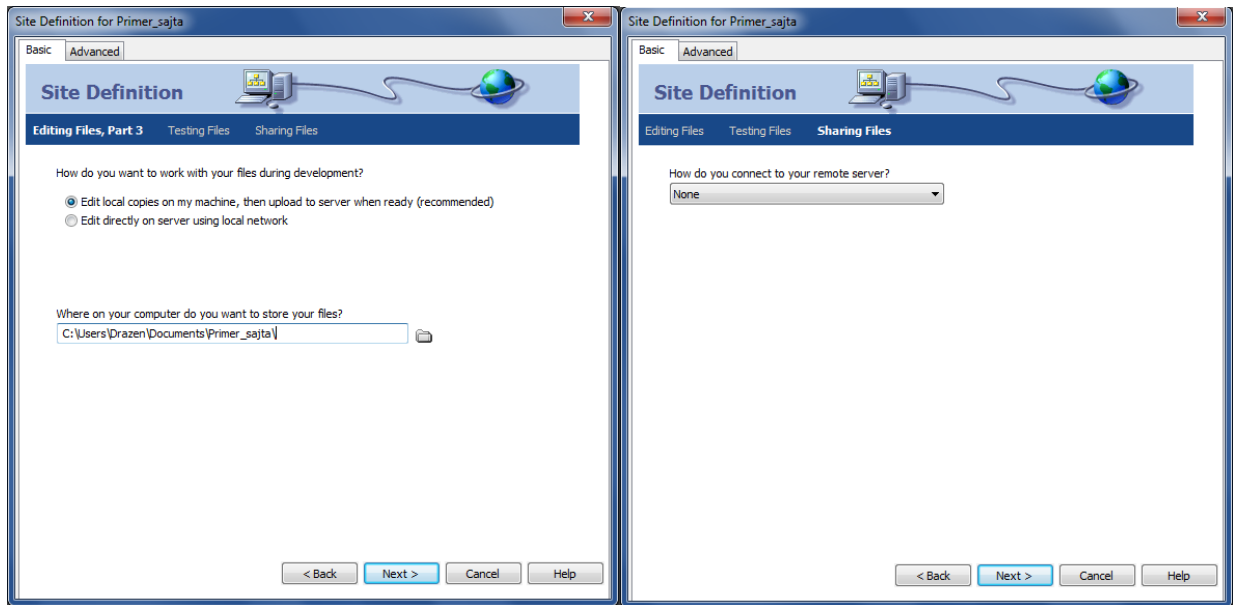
Site Definition for Primer_sajta

Basic Advanced

Site Definition

Editing Files, Part 3 Testing Files Sharing Files

How do you want to work with your files during development?

Edit local copies on my machine, then upload to server when ready (recommended)

Edit directly on server using local network

Where on your computer do you want to store your files?

C:\Users\Drazen\Documents\Primer_sajta\

< Back Next > Cancel Help

Site Definition for Primer_sajta

Basic Advanced

Site Definition

Editing Files Testing Files Sharing Files

How do you connect to your remote server?

None

< Back Next > Cancel Help